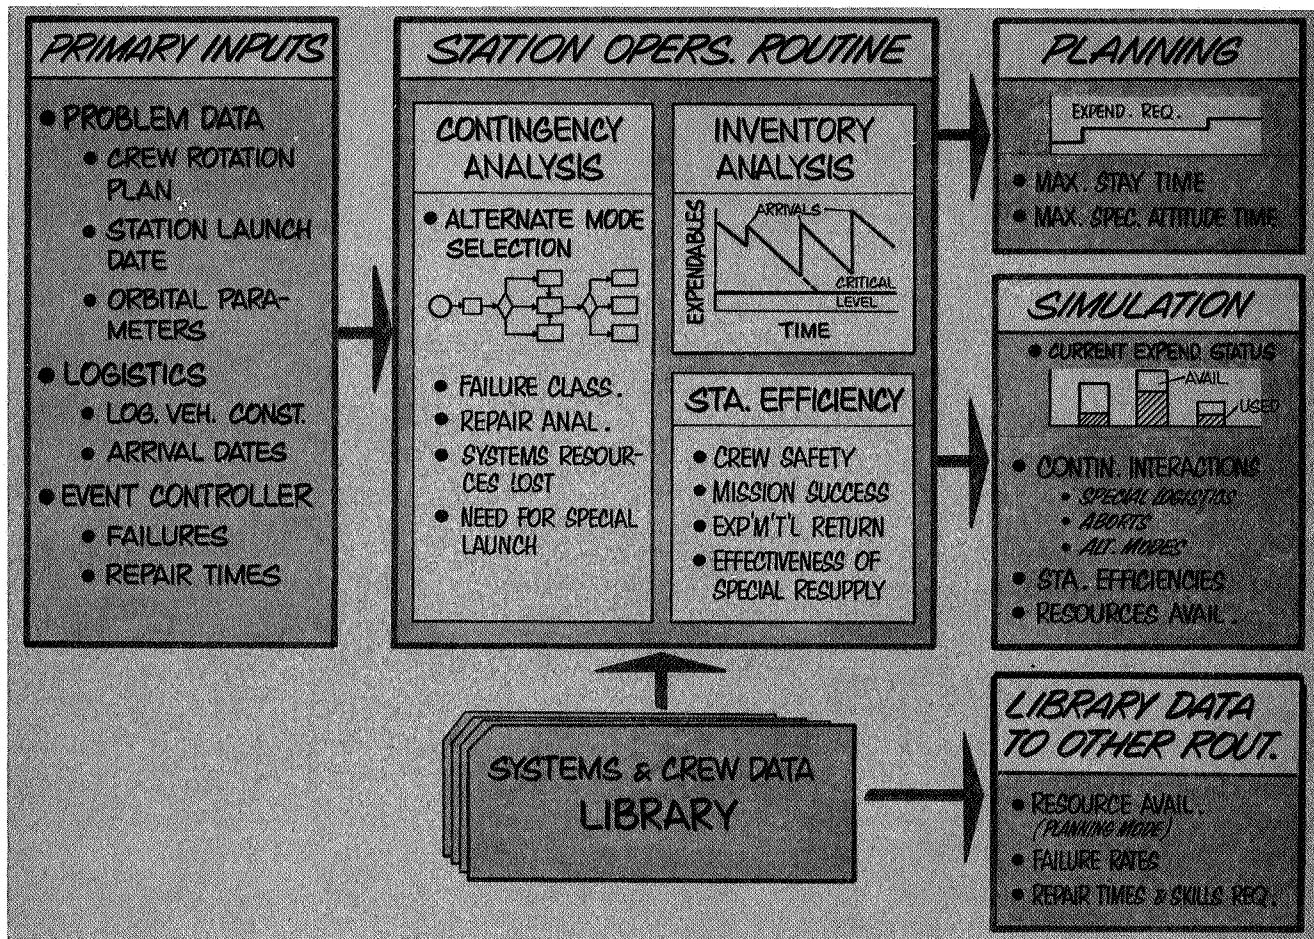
PRIMARY INPUTS

• PROBLEM DATA
• CREW ROTATION PLAN
• STATION LAUNCH DATE
• ORBITAL PARAMETERS
• LOGISTICS
• LOG. VEH. CONST.
• ARRIVAL DATES
• EVENT CONTROLLER
• FAILURES
• REPAIR TIMES

STATION OPERS. ROUTINE

CONTINGENCY ANALYSIS

• ALTERNATE MODE SELECTION

• FAILURE CLASS.
• REPAIR ANAL.
• SYSTEMS RESOURCES LOST
• NEED FOR SPECIAL LAUNCH

INVENTORY ANALYSIS

EXPENDABLES
ARRIVALS
CRITICAL LEVEL
TIME

STA. EFFICIENCY

• CREW SAFETY
• MISSION SUCCESS
• EXP'M'T'L RETURN
• EFFECTIVENESS OF SPECIAL RESUPPLY

PLANNING

EXPEND. REQ.

• MAX. STAY TIME
• MAX. SPEC. ATTITUDE TIME

SIMULATION

• CURRENT EXPEND STATUS
AVAIL.
USED
• CONTIN. INTERACTIONS
• SPECIAL LOGISTICS
• ABORTS
• ALT. MODES
• STA. EFFICIENCIES
• RESOURCES AVAIL.

SYSTEMS & CREW DATA LIBRARY

LIBRARY DATA TO OTHER ROUT.

• RESOURCE AVAIL. (PLANNING MODE)
• FAILURE RATES
• REPAIR TIMES & SKILLS REQ.